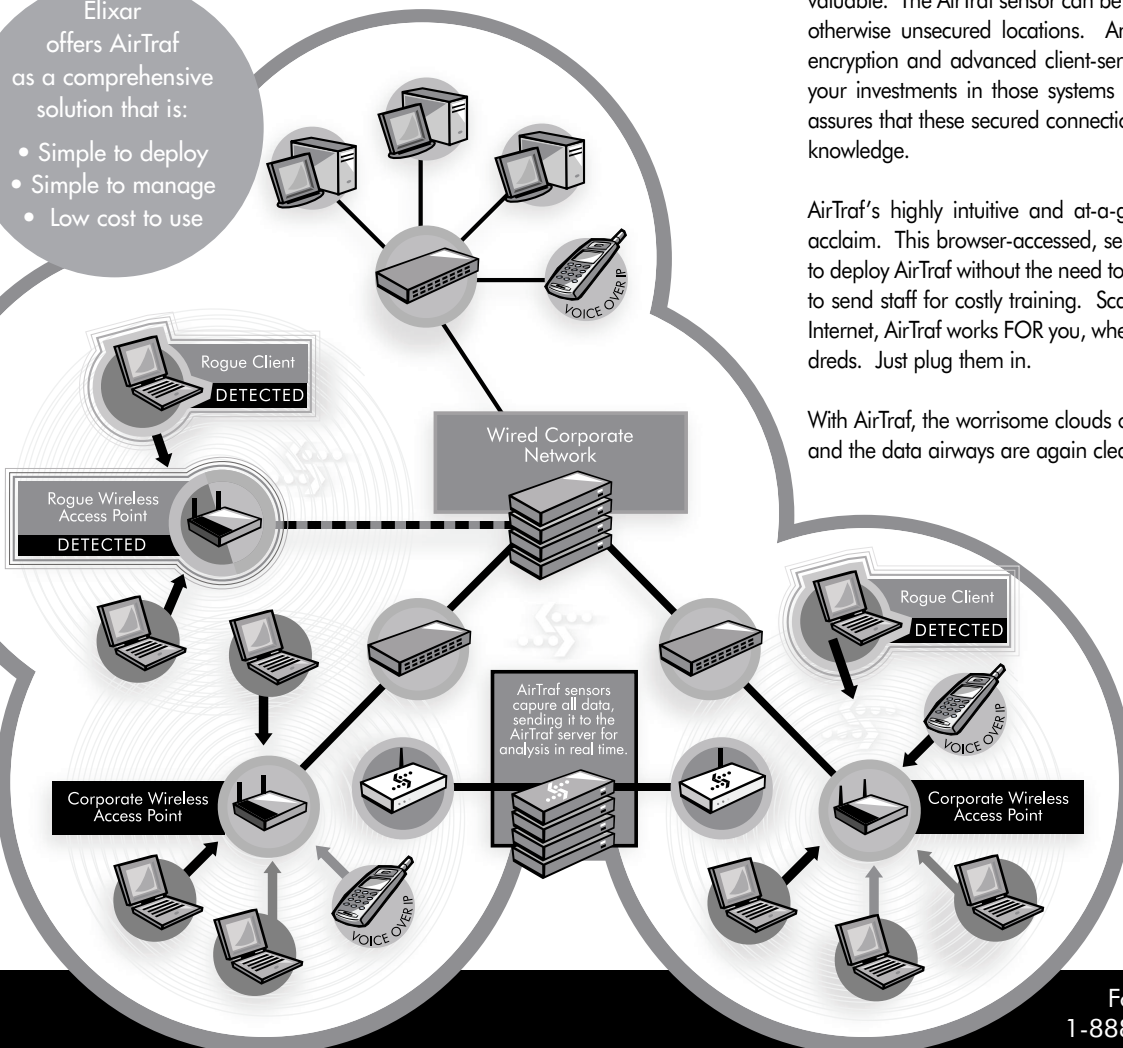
Elixar offers AirTraf as a comprehensive solution that is:

• Simple to deploy
• Simple to manage
• Low cost to use

valuable. The AirTraf sensor can be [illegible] otherwise unsecured locations. Ar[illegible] encryption and advanced client-ser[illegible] your investments in those systems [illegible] assures that these secured connectio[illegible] knowledge.

AirTraf's highly intuitive and at-a-g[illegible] acclaim. This browser-accessed, se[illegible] to deploy AirTraf without the need to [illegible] to send staff for costly training. Sca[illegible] Internet, AirTraf works FOR you, whe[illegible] dreds. Just plug them in.

With AirTraf, the worrisome clouds o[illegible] and the data airways are again clea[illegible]

VOICE OVER IP

Rogue Client
DETECTED

Wired Corporate Network

Rogue Wireless Access Point
DETECTED

Rogue Client
DETECTED

AirTraf sensors capure all data, sending it to the AirTraf server for analysis in real time.

VOICE OVER IP

Corporate Wireless Access Point

Corporate Wireless Access Point

VOICE OVER IP

Fo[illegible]
1-888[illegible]